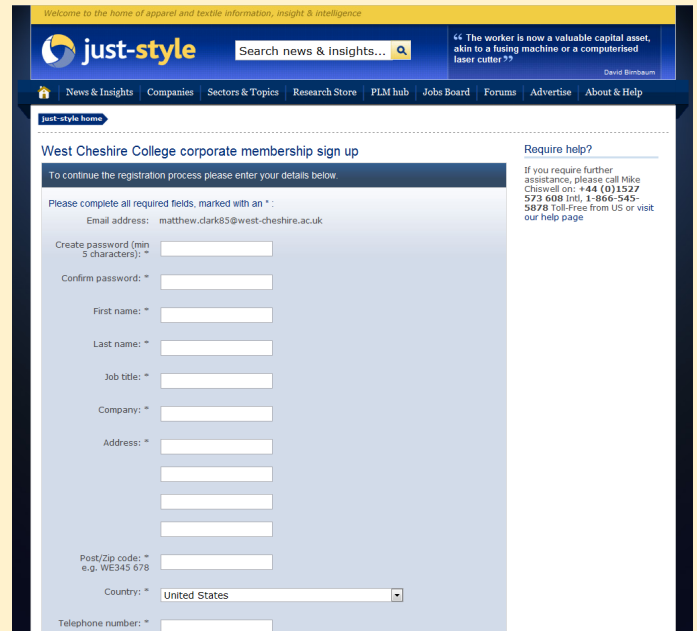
Welcome to the home of apparel and textile information, insight & intelligence

just-style

Search news & insights...

“ The worker is now a valuable capital asset, akin to a fusing machine or a computerised laser cutter ”
David Birnbaum

News & Insights | Companies | Sectors & Topics | Research Store | PLM hub | Jobs Board | Forums | Advertise | About & Help

just-style home

West Cheshire College corporate membership sign up

To continue the registration process please enter your details below.

Please complete all required fields, marked with an * :

Email address: matthew.clark85@west-cheshire.ac.uk

Create password (min 5 characters): *

Confirm password: *

First name: *

Last name: *

Job title: *

Company: *

Address: *

Post/Zip code: * e.g. WE345 678

Country: * United States

Telephone number: *

Require help?

If you require further assistance, please call Mike Chiswell on: +44 (0)1527 573 608 Intl, 1-866-545-5878 Toll-Free from US or visit our help page